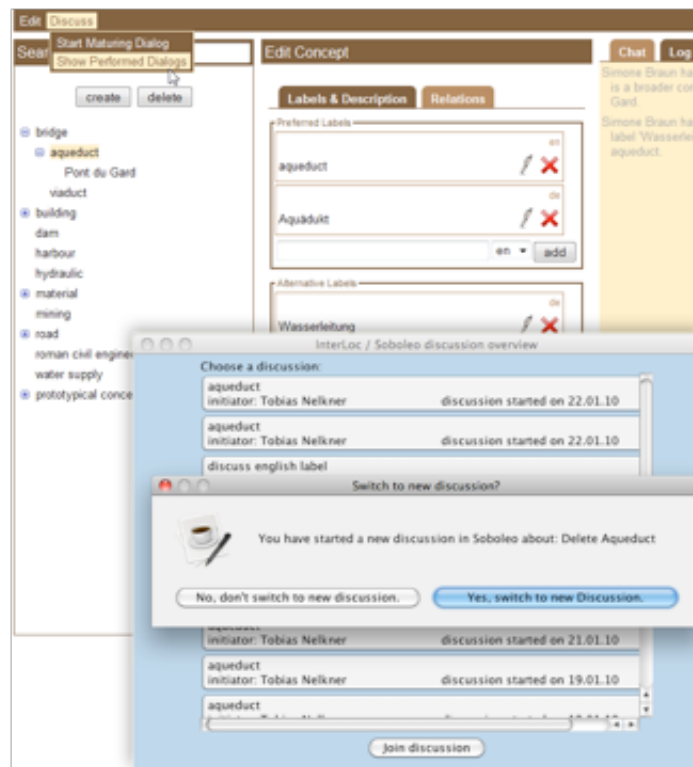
Edit Discuss

Start Maturing Dialog
Show Performed Dialogs

Sear

create delete

bridge
aqueduct
Pont du Gard
viaduct
building
dam
harbour
hydraulic
material
mining
road
roman civil engine
water supply
prototypical conce

Edit Concept

Labels & Description Relations

Preferred Labels

en
aqueduct

de
Aquädukt

en add

Alternative Labels

de
Wasserleitung

Chat Log

Simone Braun ha is a broader co Gard.

Simone Braun ha label 'Wasserle aqueduct.

InterLoc / Soboleo discussion overview

Choose a discussion:

aqueduct
initiator: Tobias Nelkner discussion started on 22.01.10

aqueduct
initiator: Tobias Nelkner discussion started on 22.01.10

discuss english label

Switch to new discussion?

You have started a new discussion in Soboleo about: Delete Aqueduct

No, don't switch to new discussion.

Yes, switch to new Discussion.

aqueduct
initiator: Tobias Nelkner discussion started on 21.01.10

aqueduct
initiator: Tobias Nelkner discussion started on 19.01.10

aqueduct
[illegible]

Join discussion